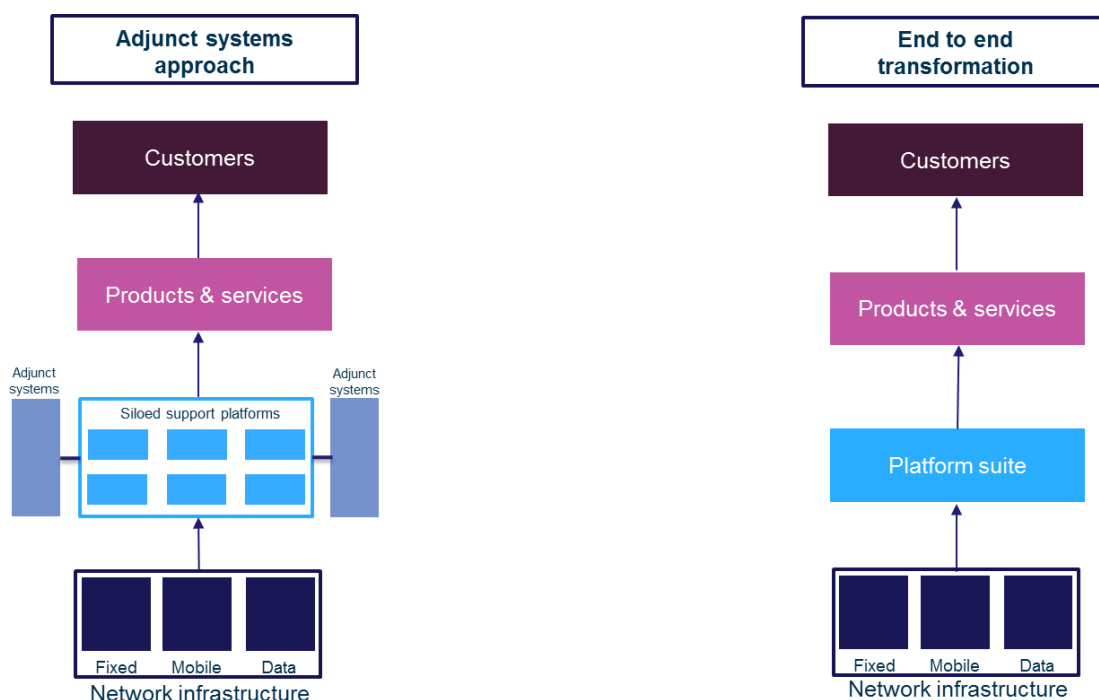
Adjunct systems approach

Customers

Products & services

Adjunct systems

Adjunct systems

Siloed support platforms

Fixed

Mobile

Data

Network infrastructure

End to end transformation

Customers

Products & services

Platform suite

Fixed

Mobile

Data

Network infrastructure